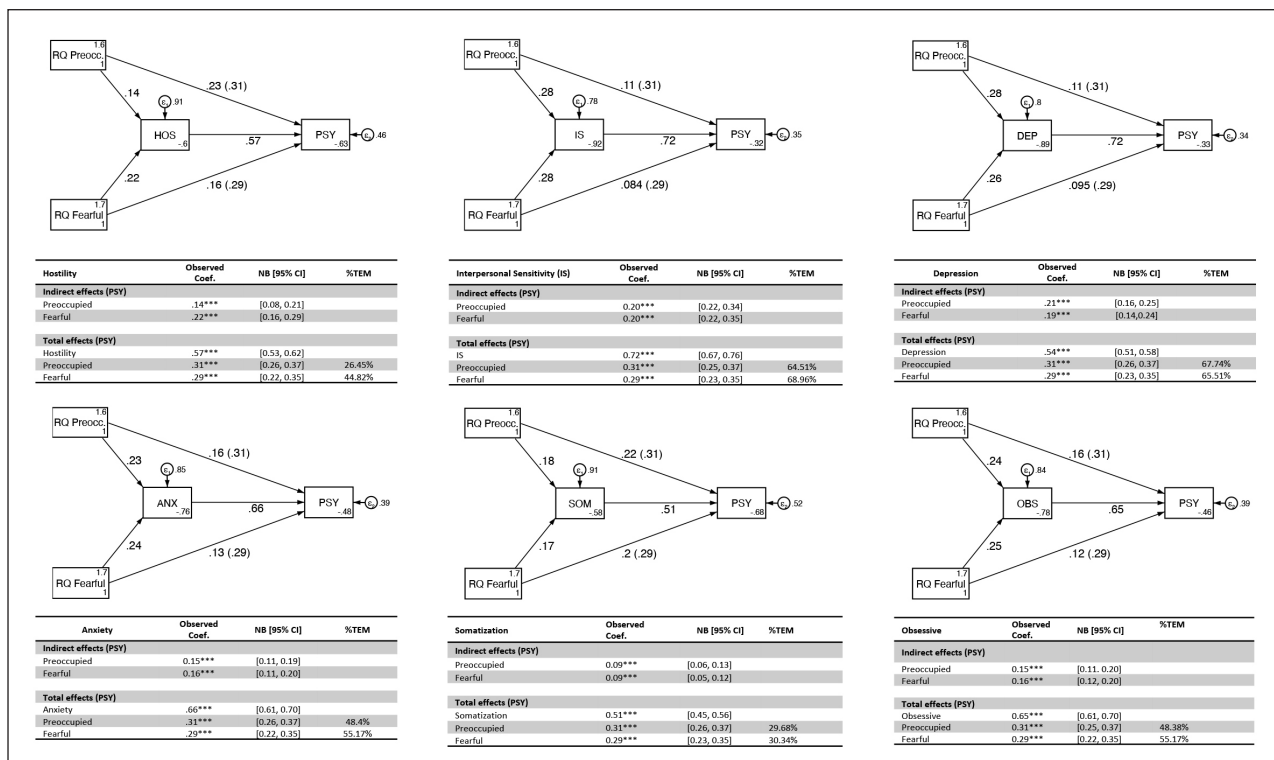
RQ Preocc. 1.6 1
.14
.23 (.31)
$\varepsilon_1$ .91
HOS -.6
.57
PSY -.63
$\varepsilon_2$ .46
.22
.16 (.29)
RQ Fearful 1.7 1

| Hostility | Observed Coef. | NB [95% CI] | %TEM |
|---|---|---|---|
| Indirect effects (PSY) | | | |
| Preoccupied | .14*** | [0.08, 0.21] | |
| Fearful | .22*** | [0.16, 0.29] | |
| Total effects (PSY) | | | |
| Hostility | .57*** | [0.53, 0.62] | |
| Preoccupied | .31*** | [0.26, 0.37] | 26.45% |
| Fearful | .29*** | [0.22, 0.35] | 44.82% |

RQ Preocc. 1.6 1
.28
.11 (.31)
$\varepsilon_1$ .78
IS -.92
.72
PSY -.32
$\varepsilon_2$ .35
.28
.084 (.29)
RQ Fearful 1.7 1

| Interpersonal Sensitivity (IS) | Observed Coef. | NB [95% CI] | %TEM |
|---|---|---|---|
| Indirect effects (PSY) | | | |
| Preoccupied | 0.20*** | [0.22, 0.34] | |
| Fearful | 0.20*** | [0.22, 0.35] | |
| Total effects (PSY) | | | |
| IS | 0.72*** | [0.67, 0.76] | |
| Preoccupied | 0.31*** | [0.25, 0.37] | 64.51% |
| Fearful | 0.29*** | [0.23, 0.35] | 68.96% |

RQ Preocc. 1.6 1
.28
.11 (.31)
$\varepsilon_1$ .8
DEP -.89
.72
PSY -.33
$\varepsilon_2$ .34
.26
.095 (.29)
RQ Fearful 1.7 1

| Depression | Observed Coef. | NB [95% CI] | %TEM |
|---|---|---|---|
| Indirect effects (PSY) | | | |
| Preoccupied | .21*** | [0.16, 0.25] | |
| Fearful | .19*** | [0.14,0.24] | |
| Total effects (PSY) | | | |
| Depression | .54*** | [0.51, 0.58] | |
| Preoccupied | .31*** | [0.26, 0.37] | 67.74% |
| Fearful | .29*** | [0.23, 0.35] | 65.51% |

RQ Preocc. 1.6 1
.23
.16 (.31)
$\varepsilon_1$ .85
ANX -.76
.66
PSY -.48
$\varepsilon_2$ .39
.24
.13 (.29)
RQ Fearful 1.7 1

| Anxiety | Observed Coef. | NB [95% CI] | %TEM |
|---|---|---|---|
| Indirect effects (PSY) | | | |
| Preoccupied | 0.15*** | [0.11, 0.19] | |
| Fearful | 0.16*** | [0.11, 0.20] | |
| Total effects (PSY) | | | |
| Anxiety | .66*** | [0.61, 0.70] | |
| Preoccupied | .31*** | [0.26, 0.37] | 48.4% |
| Fearful | .29*** | [0.22, 0.35] | 55.17% |

RQ Preocc. 1.6 1
.18
.22 (.31)
$\varepsilon_1$ .91
SOM -.58
.51
PSY -.68
$\varepsilon_2$ .52
.17
.2 (.29)
RQ Fearful 1.7 1

| Somatization | Observed Coef. | NB [95% CI] | %TEM |
|---|---|---|---|
| Indirect effects (PSY) | | | |
| Preoccupied | 0.09*** | [0.06, 0.13] | |
| Fearful | 0.09*** | [0.05, 0.12] | |
| Total effects (PSY) | | | |
| Somatization | 0.51*** | [0.45, 0.56] | |
| Preoccupied | 0.31*** | [0.26, 0.37] | 29.68% |
| Fearful | 0.29*** | [0.23, 0.35] | 30.34% |

RQ Preocc. 1.6 1
.24
.16 (.31)
$\varepsilon_1$ .84
OBS -.78
.65
PSY -.46
$\varepsilon_2$ .39
.25
.12 (.29)
RQ Fearful 1.7 1

| Obsessive | Observed Coef. | NB [95% CI] | %TEM |
|---|---|---|---|
| Indirect effects (PSY) | | | |
| Preoccupied | 0.15*** | [0.11. 0.20] | |
| Fearful | 0.16*** | [0.12, 0.20] | |
| Total effects (PSY) | | | |
| Obsessive | 0.65*** | [0.61, 0.70] | |
| Preoccupied | 0.31*** | [0.25, 0.37] | 48.38% |
| Fearful | 0.29*** | [0.22, 0.35] | 55.17% |